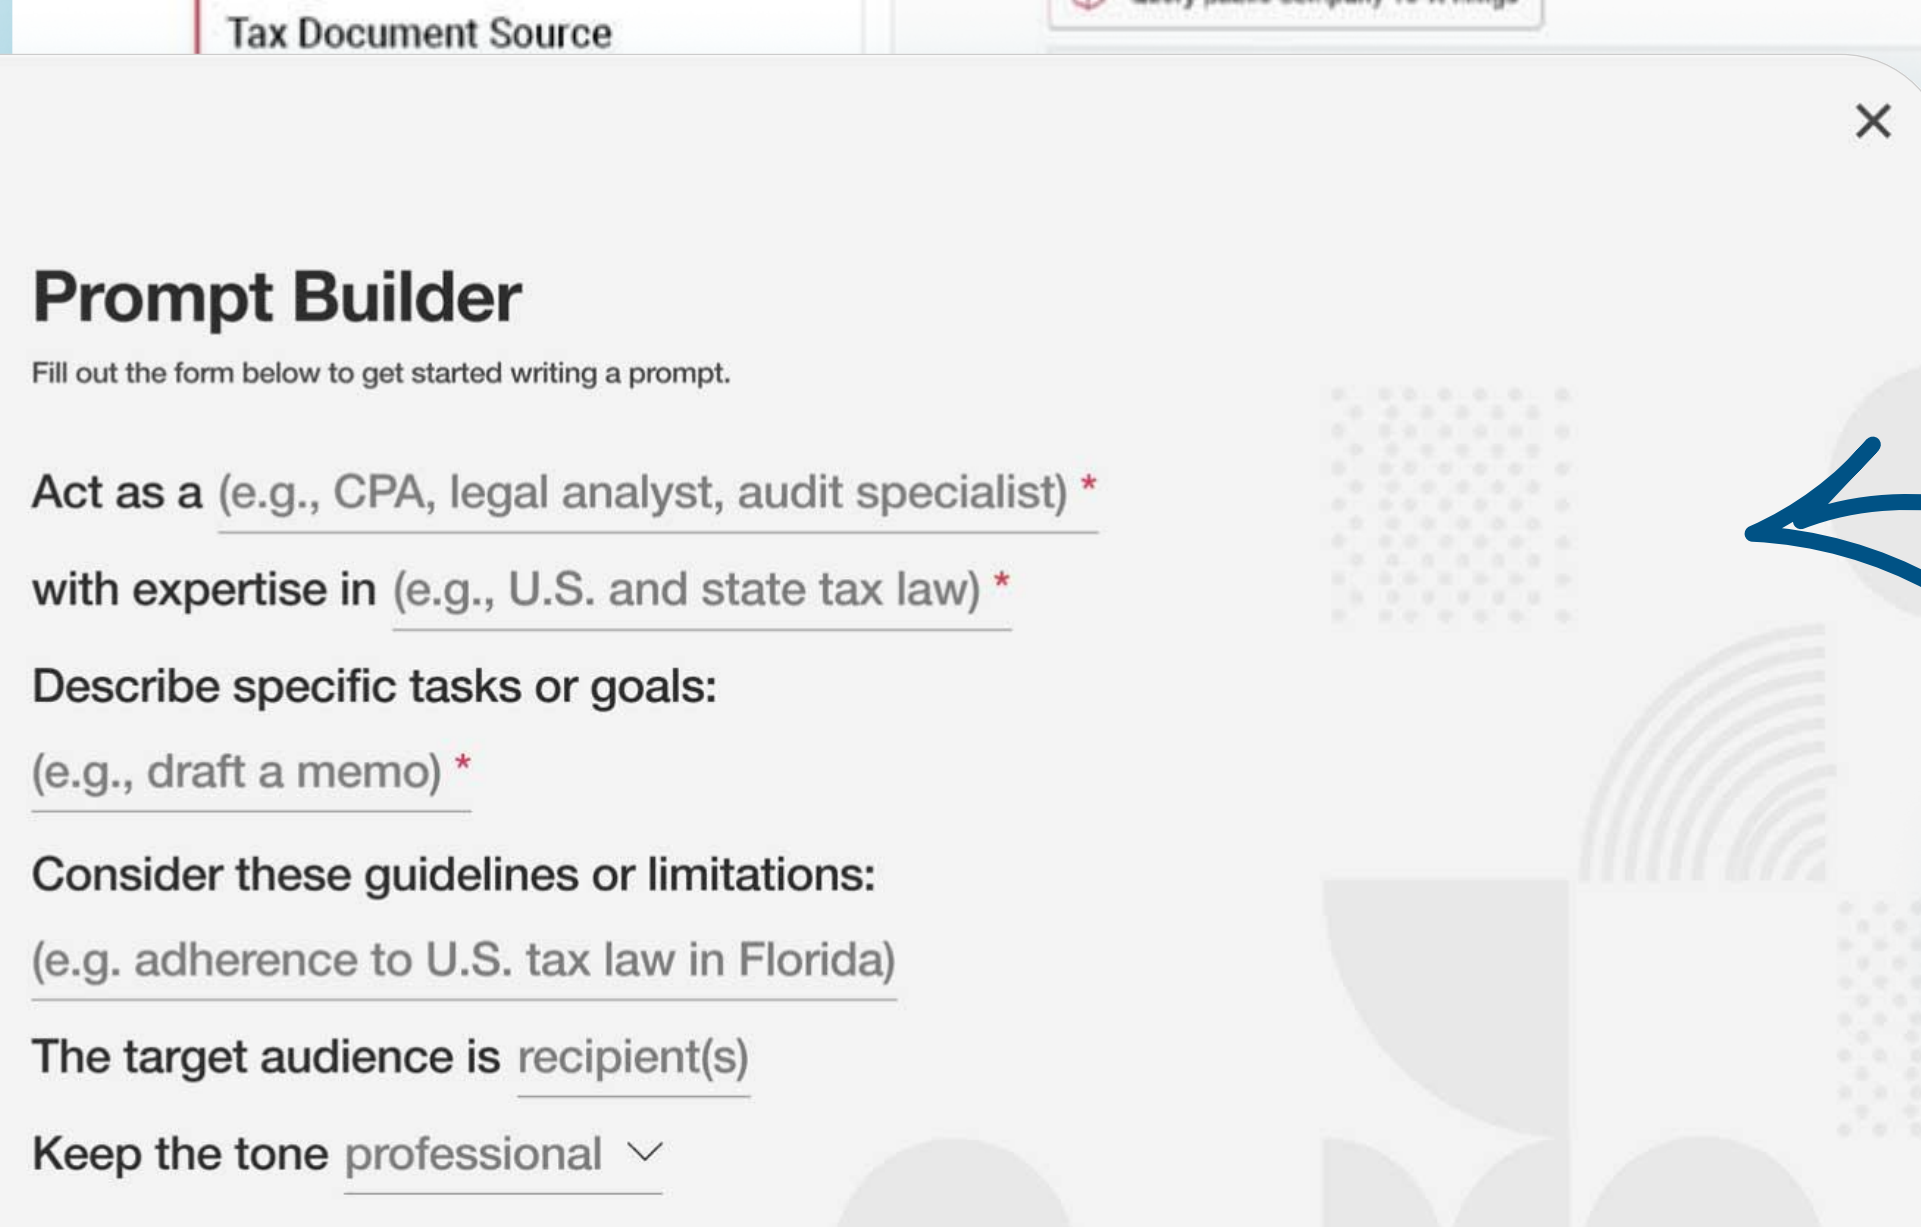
Tax Document Source

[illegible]

×

Prompt Builder

Fill out the form below to get started writing a prompt.

Act as a (e.g., CPA, legal analyst, audit specialist) *

with expertise in (e.g., U.S. and state tax law) *

Describe specific tasks or goals:

(e.g., draft a memo) *

Consider these guidelines or limitations:

(e.g. adherence to U.S. tax law in Florida)

The target audience is recipient(s)

Keep the tone professional